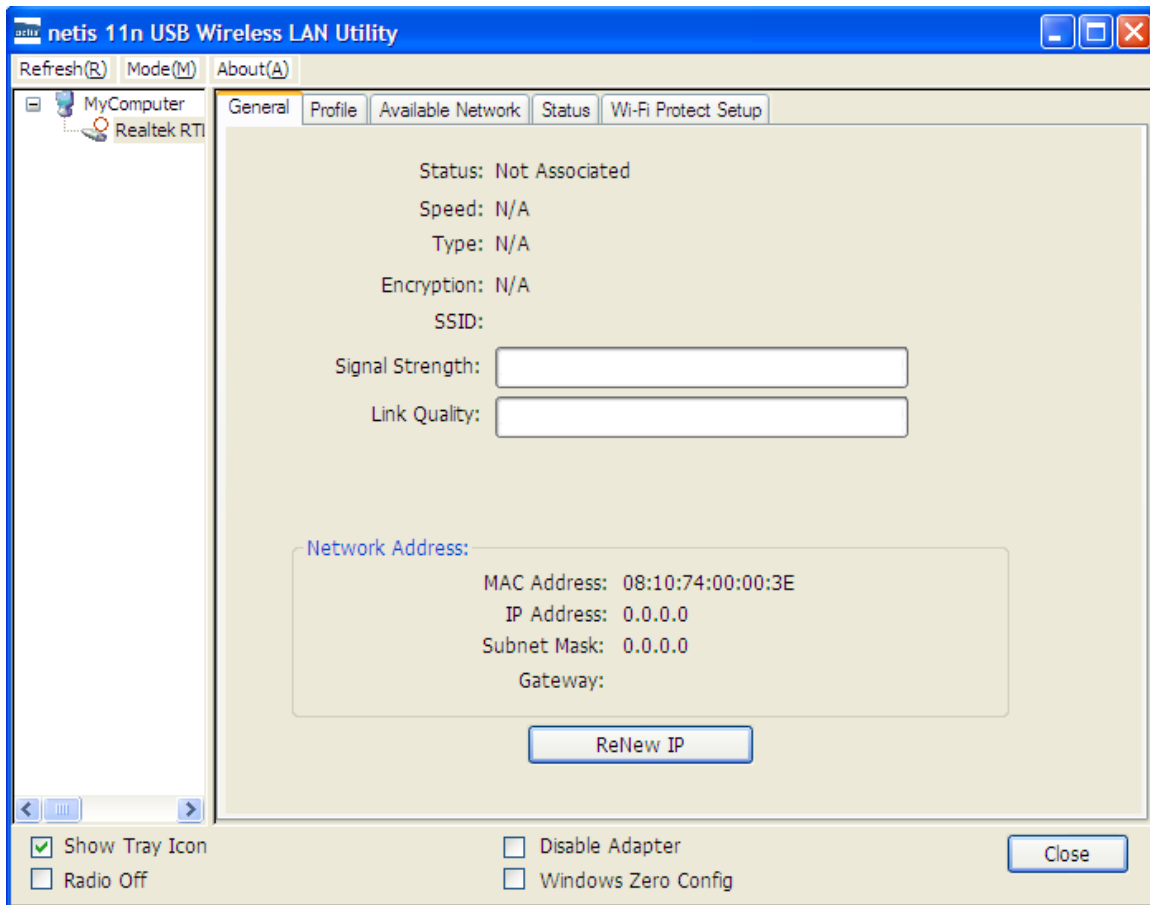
netis 11n USB Wireless LAN Utility

Refresh(R) Mode(M) About(A)

MyComputer
Realtek RTI

General Profile Available Network Status Wi-Fi Protect Setup

Status: Not Associated
Speed: N/A
Type: N/A
Encryption: N/A
SSID:
Signal Strength:
Link Quality:

Network Address:
MAC Address: 08:10:74:00:00:3E
IP Address: 0.0.0.0
Subnet Mask: 0.0.0.0
Gateway:

ReNew IP

Show Tray Icon
Radio Off
Disable Adapter
Windows Zero Config
Close